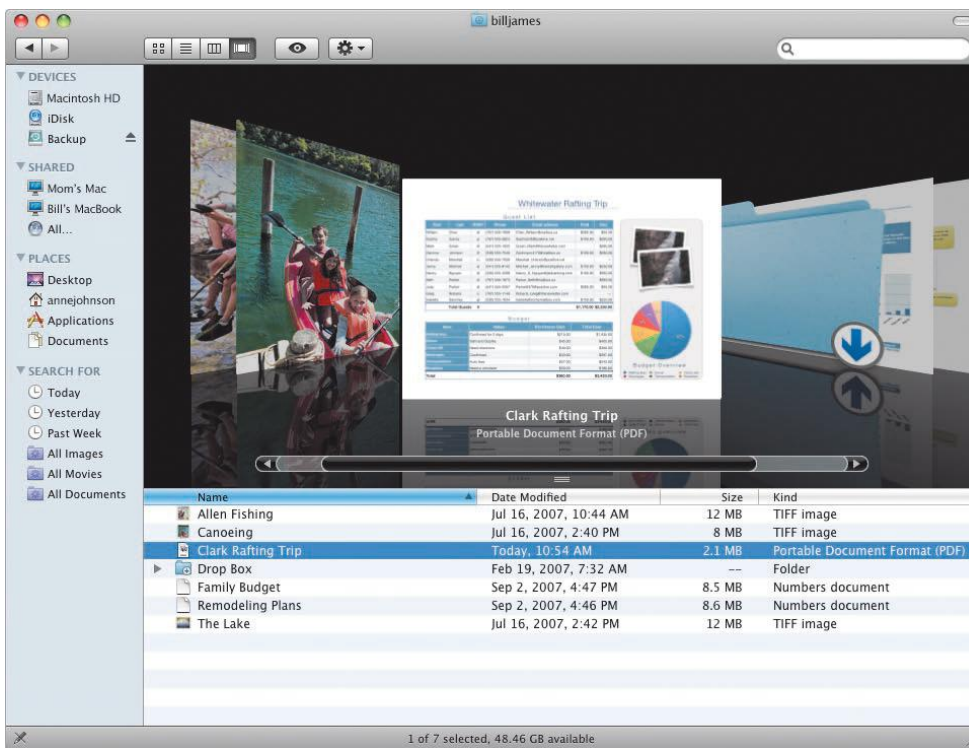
billjames

DEVICES
Macintosh HD
iDisk
Backup

SHARED
Mom's Mac
Bill's MacBook
All...

PLACES
Desktop
annejohnson
Applications
Documents

SEARCH FOR
Today
Yesterday
Past Week
All Images
All Movies
All Documents

Whitewater Rafting Trip

Clark Rafting Trip
Portable Document Format (PDF)

| Name | Date Modified | Size | Kind |
|---|---|---|---|
| Allen Fishing | Jul 16, 2007, 10:44 AM | 12 MB | TIFF image |
| Canoeing | Jul 16, 2007, 2:40 PM | 8 MB | TIFF image |
| Clark Rafting Trip | Today, 10:54 AM | 2.1 MB | Portable Document Format (PDF) |
| Drop Box | Feb 19, 2007, 7:32 AM | -- | Folder |
| Family Budget | Sep 2, 2007, 4:47 PM | 8.5 MB | Numbers document |
| Remodeling Plans | Sep 2, 2007, 4:46 PM | 8.6 MB | Numbers document |
| The Lake | Jul 16, 2007, 2:42 PM | 12 MB | TIFF image |

1 of 7 selected, 48.46 GB available